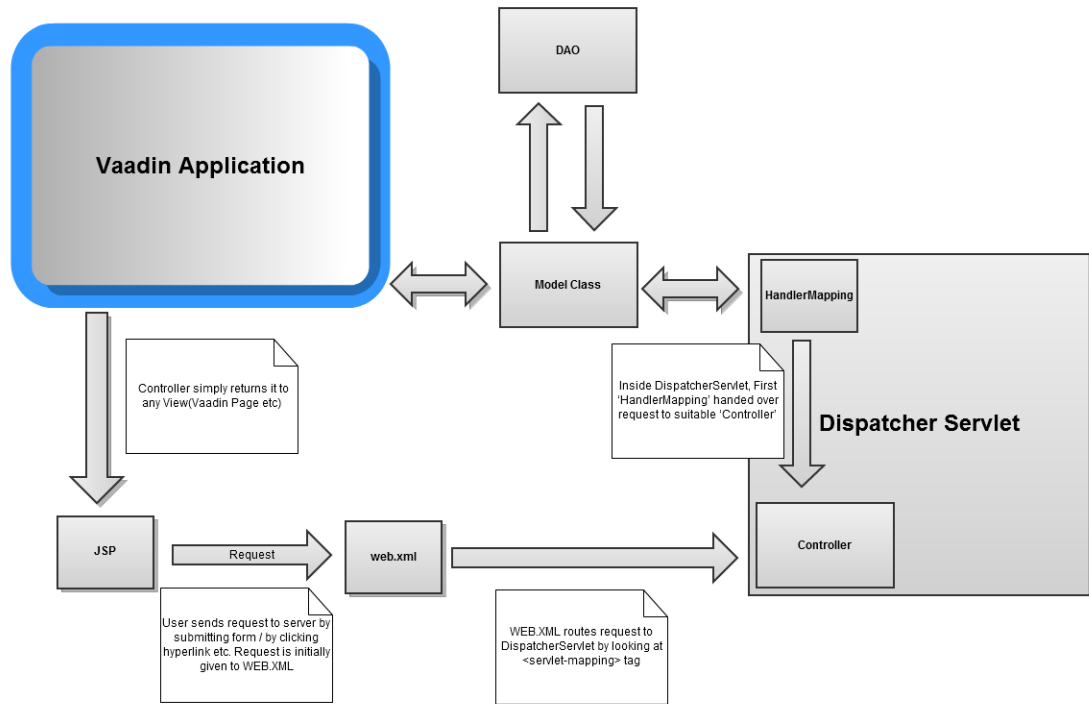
DAO

Vaadin Application

Model Class

HandlerMapping

Controller simply returns it to any View(Vaadin Page etc)

Inside DispatcherServlet, First 'HandlerMapping' handed over request to suitable 'Controller'

Dispatcher Servlet

JSP

Request

web.xml

Controller

User sends request to server by submitting form / by clicking hyperlink etc. Request is initially given to WEB.XML

WEB.XML routes request to DispatcherServlet by looking at <servlet-mapping> tag